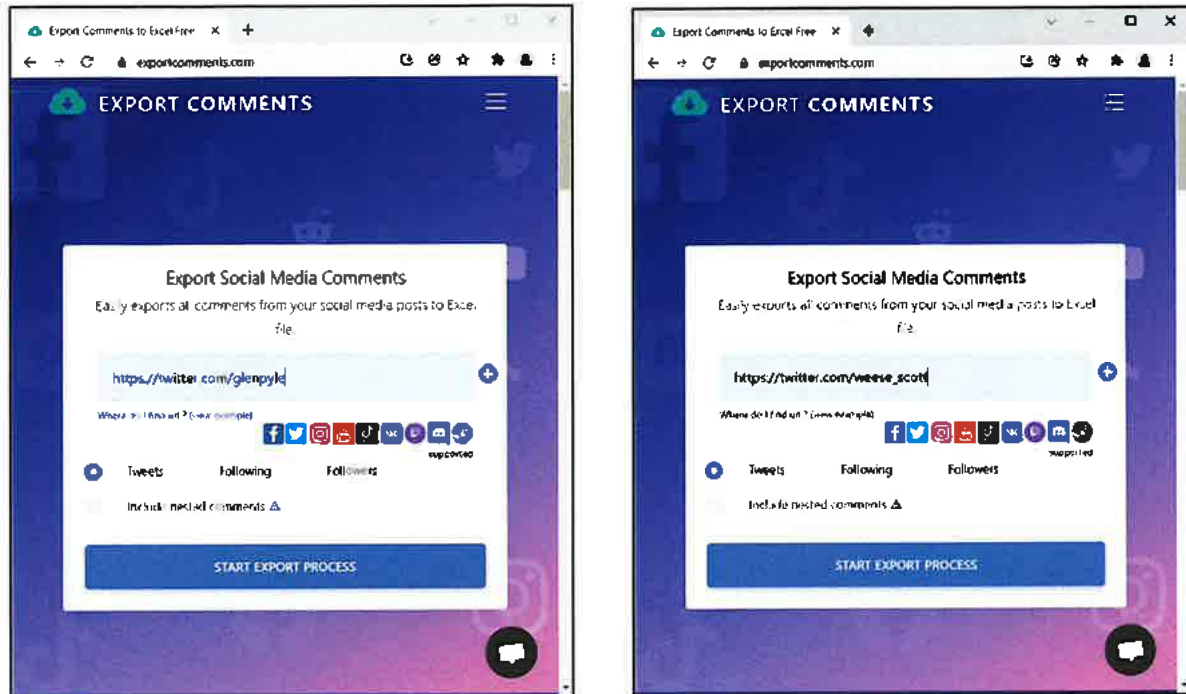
Export Comments to Excel Free ×
exportcomments.com
EXPORT COMMENTS
Export Social Media Comments
Easily exports all comments from your social media posts to Excel file.
https://twitter.com/glenpyle
Where do I find url ? (view example)
supported
Tweets Following Followers
Include nested comments ⚠
START EXPORT PROCESS

Export Comments to Excel Free ×
exportcomments.com
EXPORT COMMENTS
Export Social Media Comments
Easily exports all comments from your social media posts to Excel file.
https://twitter.com/weese_scott
Where do I find url ? (view example)
supported
Tweets Following Followers
Include nested comments ⚠
START EXPORT PROCESS